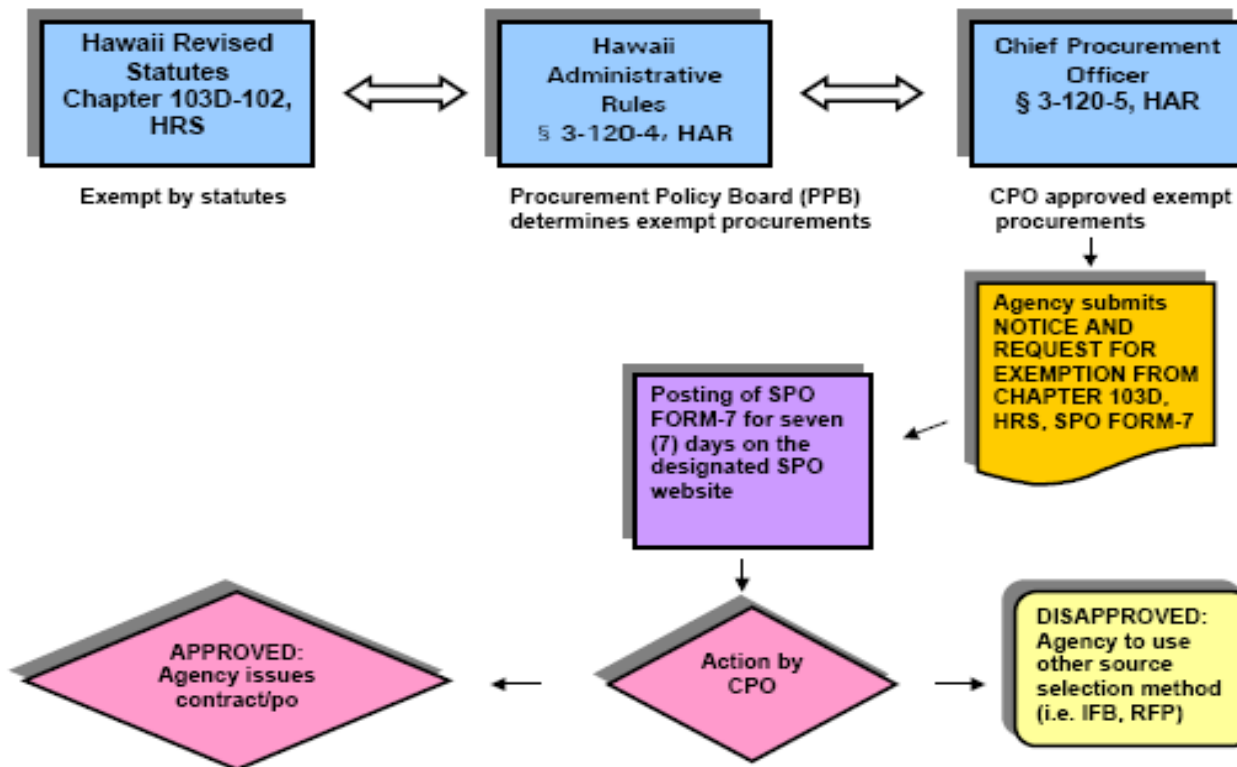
Hawaii Revised Statutes Chapter 103D-102, HRS

Exempt by statutes

Hawaii Administrative Rules § 3-120-4, HAR

Procurement Policy Board (PPB) determines exempt procurements

Chief Procurement Officer § 3-120-5, HAR

CPO approved exempt procurements

Agency submits NOTICE AND REQUEST FOR EXEMPTION FROM CHAPTER 103D, HRS, SPO FORM-7

Posting of SPO FORM-7 for seven (7) days on the designated SPO website

APPROVED: Agency issues contract/po

Action by CPO

DISAPPROVED: Agency to use other source selection method (i.e. IFB, RFP)